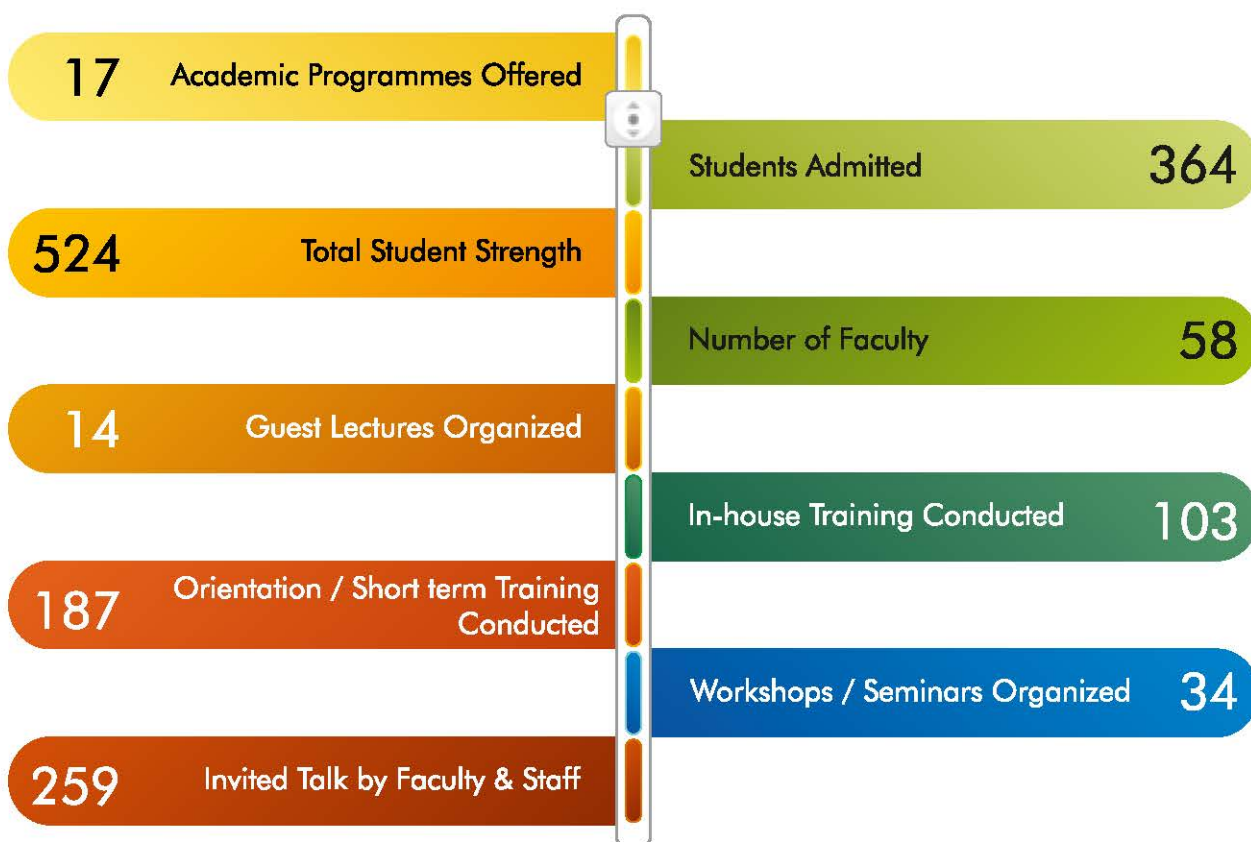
17 Academic Programmes Offered

Students Admitted 364

524 Total Student Strength

Number of Faculty 58

14 Guest Lectures Organized

In-house Training Conducted 103

187 Orientation / Short term Training Conducted

Workshops / Seminars Organized 34

259 Invited Talk by Faculty & Staff